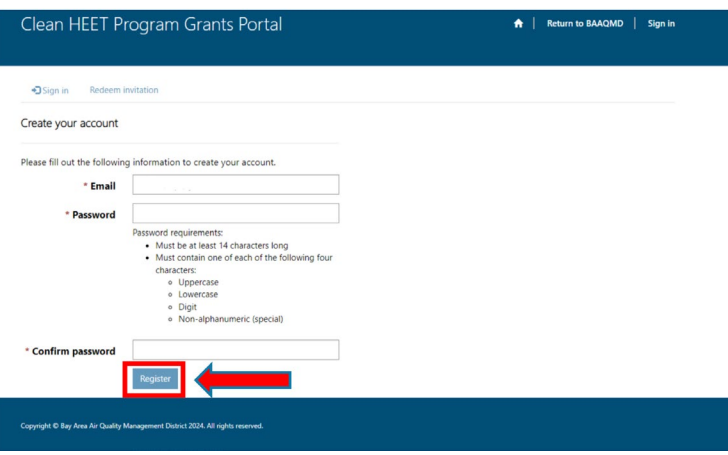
Clean HEET Program Grants Portal

Return to BAAQMD | Sign in

Sign in Redeem invitation

Create your account

Please fill out the following information to create your account.

* Email

* Password

Password requirements:
- Must be at least 14 characters long
- Must contain one of each of the following four characters:
  - Uppercase
  - Lowercase
  - Digit
  - Non-alphanumeric (special)

* Confirm password

Register

Copyright © Bay Area Air Quality Management District 2024. All rights reserved.